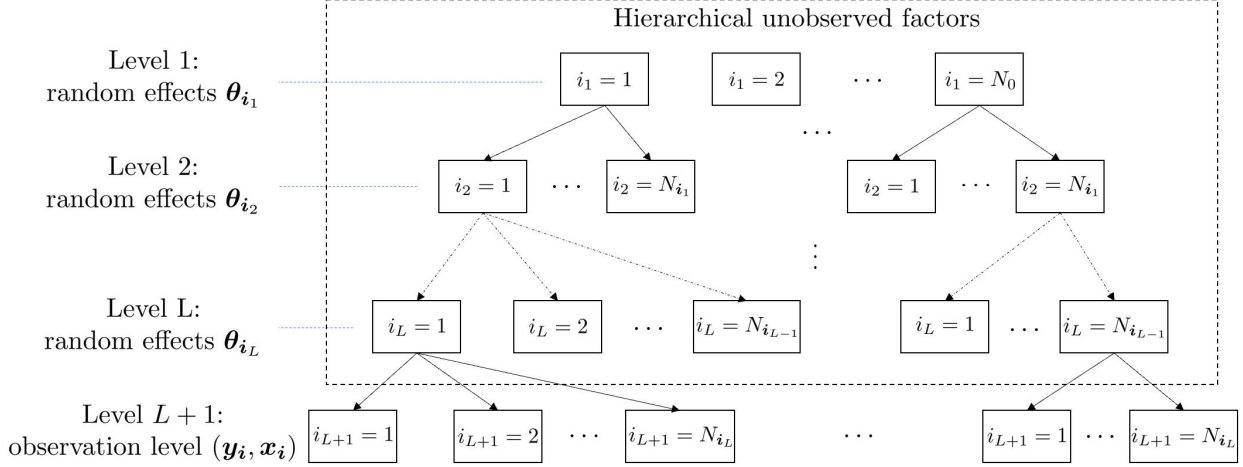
Hierarchical unobserved factors

Level 1: random effects $\boldsymbol{\theta}_{\boldsymbol{i}_1}$

$i_1 = 1$ $i_1 = 2$ $\cdots$ $i_1 = N_0$

$\cdots$

Level 2: random effects $\boldsymbol{\theta}_{\boldsymbol{i}_2}$

$i_2 = 1$ $\cdots$ $i_2 = N_{\boldsymbol{i}_1}$ $i_2 = 1$ $\cdots$ $i_2 = N_{\boldsymbol{i}_1}$

$\vdots$

Level L: random effects $\boldsymbol{\theta}_{\boldsymbol{i}_L}$

$i_L = 1$ $i_L = 2$ $\cdots$ $i_L = N_{\boldsymbol{i}_{L-1}}$ $i_L = 1$ $\cdots$ $i_L = N_{\boldsymbol{i}_{L-1}}$

Level $L+1$: observation level $(\boldsymbol{y}_{\boldsymbol{i}}, \boldsymbol{x}_{\boldsymbol{i}})$

$i_{L+1} = 1$ $i_{L+1} = 2$ $\cdots$ $i_{L+1} = N_{\boldsymbol{i}_L}$ $\cdots$ $i_{L+1} = 1$ $\cdots$ $i_{L+1} = N_{\boldsymbol{i}_L}$